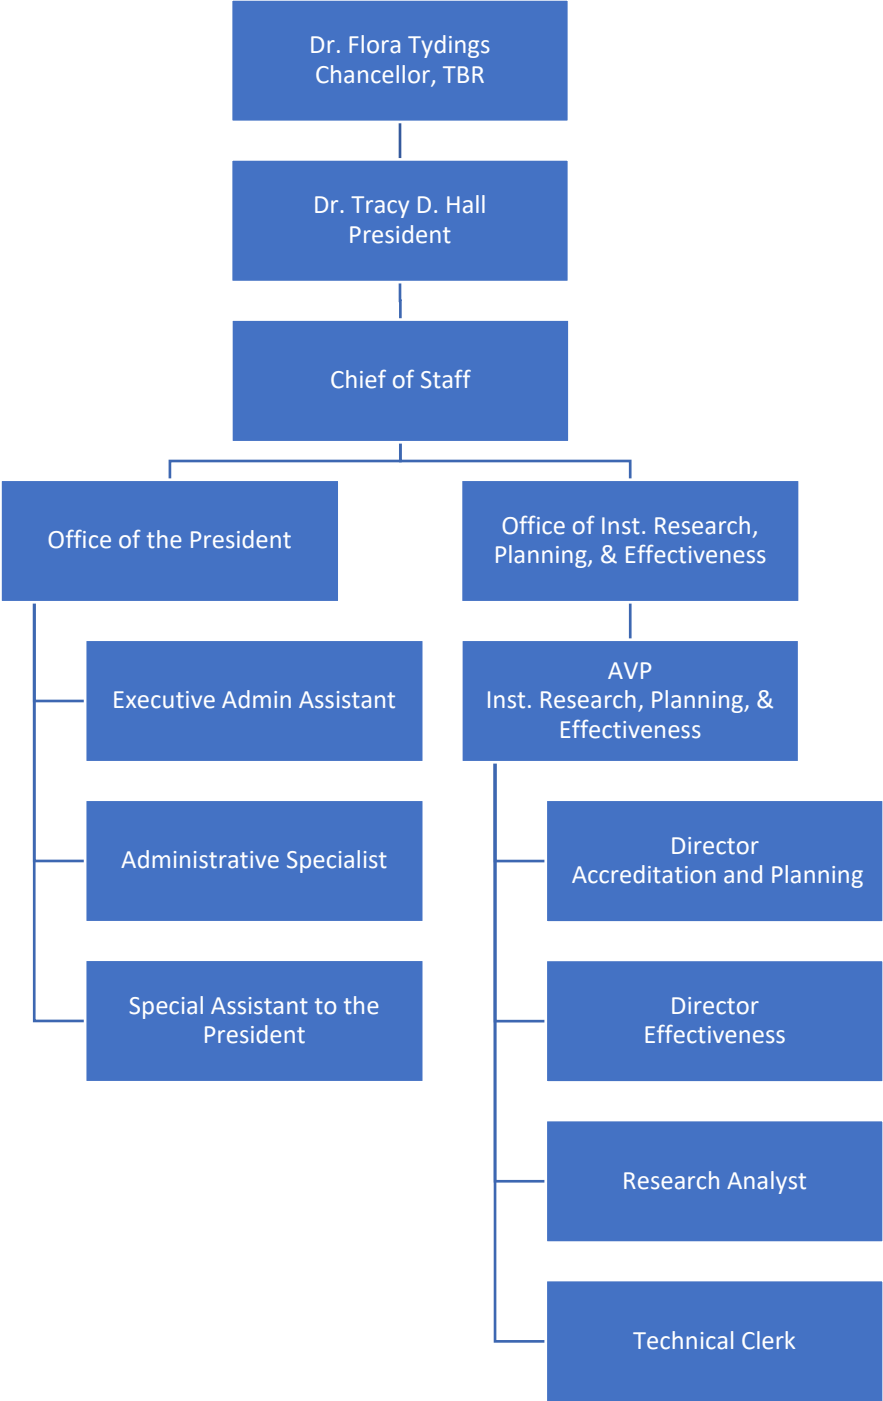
Dr. Flora Tydings
Chancellor, TBR

Dr. Tracy D. Hall
President

Chief of Staff

Office of the President

Executive Admin Assistant

Administrative Specialist

Special Assistant to the President

Office of Inst. Research, Planning, & Effectiveness

AVP
Inst. Research, Planning, & Effectiveness

Director
Accreditation and Planning

Director
Effectiveness

Research Analyst

Technical Clerk